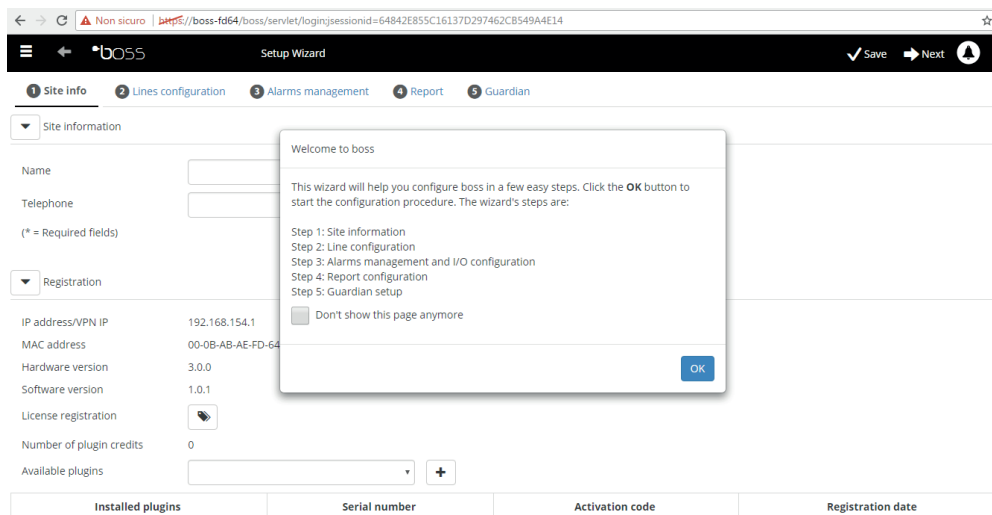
Non sicuro | https://boss-fd64/boss/servlet/login;jsessionid=64842E855C16137D297462CB549A4E14

boss Setup Wizard Save Next

1 Site info 2 Lines configuration 3 Alarms management 4 Report 5 Guardian

Site information

Name

Telephone

(* = Required fields)

Registration

IP address/VPN IP 192.168.154.1
MAC address 00-0B-AB-AE-FD-64
Hardware version 3.0.0
Software version 1.0.1
License registration
Number of plugin credits 0
Available plugins

| Installed plugins | Serial number | Activation code | Registration date |
|---|---|---|---|

Welcome to boss

This wizard will help you configure boss in a few easy steps. Click the **OK** button to start the configuration procedure. The wizard's steps are:

Step 1: Site information
Step 2: Line configuration
Step 3: Alarms management and I/O configuration
Step 4: Report configuration
Step 5: Guardian setup

Don't show this page anymore

OK